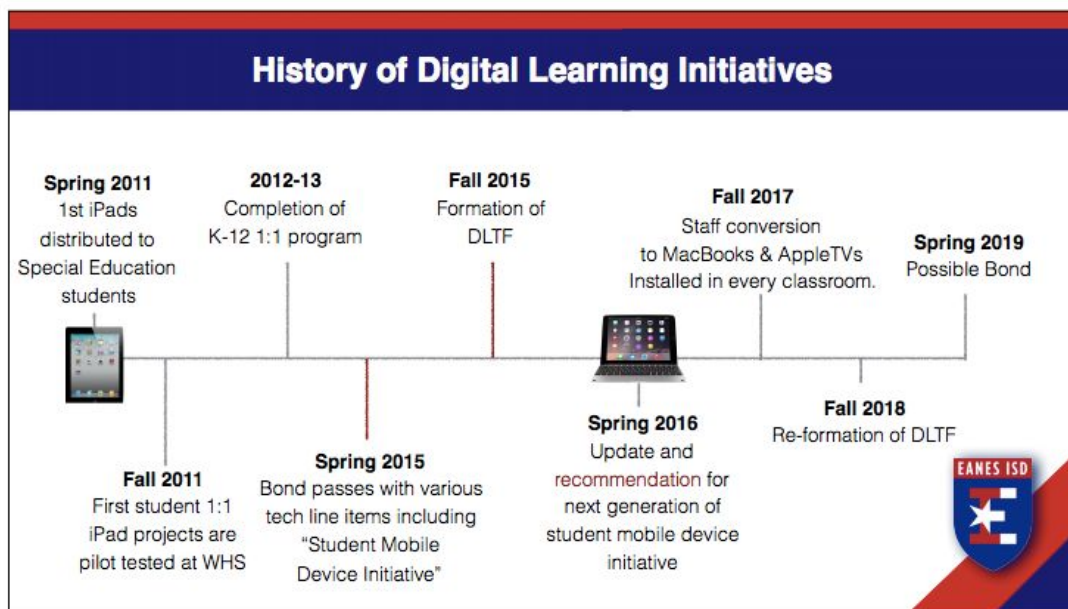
History of Digital Learning Initiatives

Spring 2011
1st iPads distributed to Special Education students

2012-13
Completion of K-12 1:1 program

Fall 2015
Formation of DLTF

Fall 2017
Staff conversion to MacBooks & AppleTVs Installed in every classroom.

Spring 2019
Possible Bond

Fall 2011
First student 1:1 iPad projects are pilot tested at WHS

Spring 2015
Bond passes with various tech line items including "Student Mobile Device Initiative"

Spring 2016
Update and recommendation for next generation of student mobile device initiative

Fall 2018
Re-formation of DLTF

EANES ISD
E